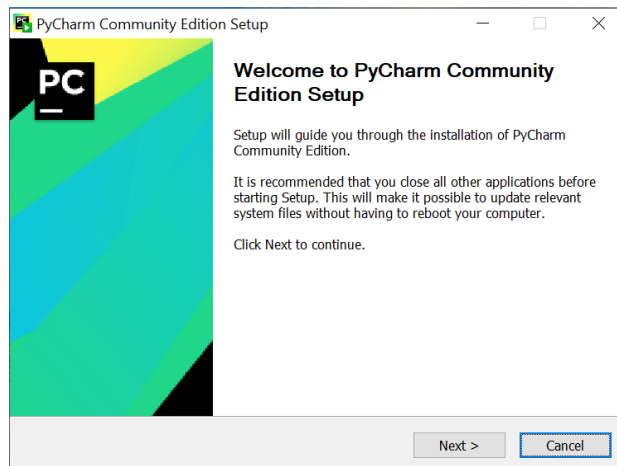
PyCharm Community Edition Setup

PC

Welcome to PyCharm Community Edition Setup

Setup will guide you through the installation of PyCharm Community Edition.

It is recommended that you close all other applications before starting Setup. This will make it possible to update relevant system files without having to reboot your computer.

Click Next to continue.

Next >
Cancel